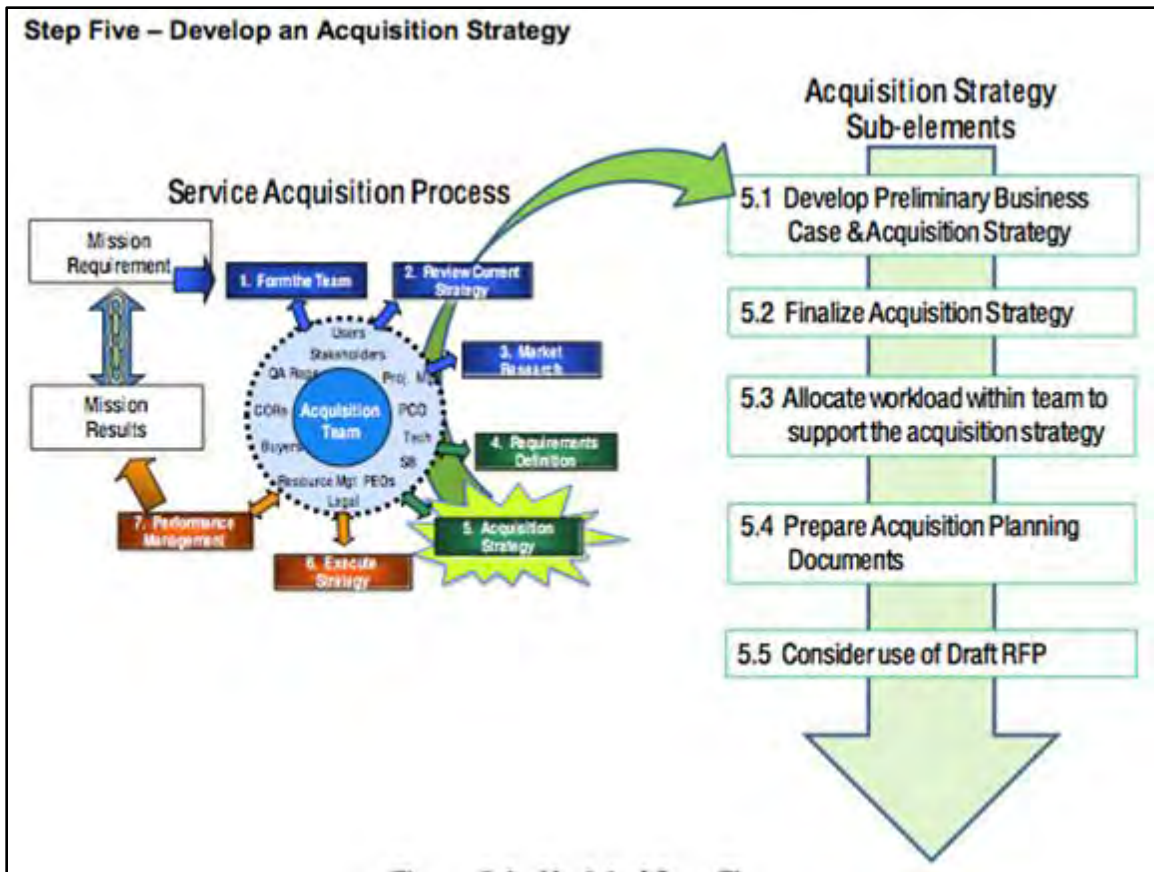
Step Five – Develop an Acquisition Strategy

Service Acquisition Process

Mission Requirement

Mission Results

1. Form the Team

2. Review Current Strategy

3. Market Research

4. Requirements Definition

5. Acquisition Strategy

6. Execute Strategy

7. Performance Management

Acquisition Team

Users
Stakeholders
QA Reps
Proj. Mgt
CORs
PCO
Tech
SB
Buyers
Resource Mgt
PEOs
Legal

Acquisition Strategy Sub-elements

5.1 Develop Preliminary Business Case & Acquisition Strategy

5.2 Finalize Acquisition Strategy

5.3 Allocate workload within team to support the acquisition strategy

5.4 Prepare Acquisition Planning Documents

5.5 Consider use of Draft RFP

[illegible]